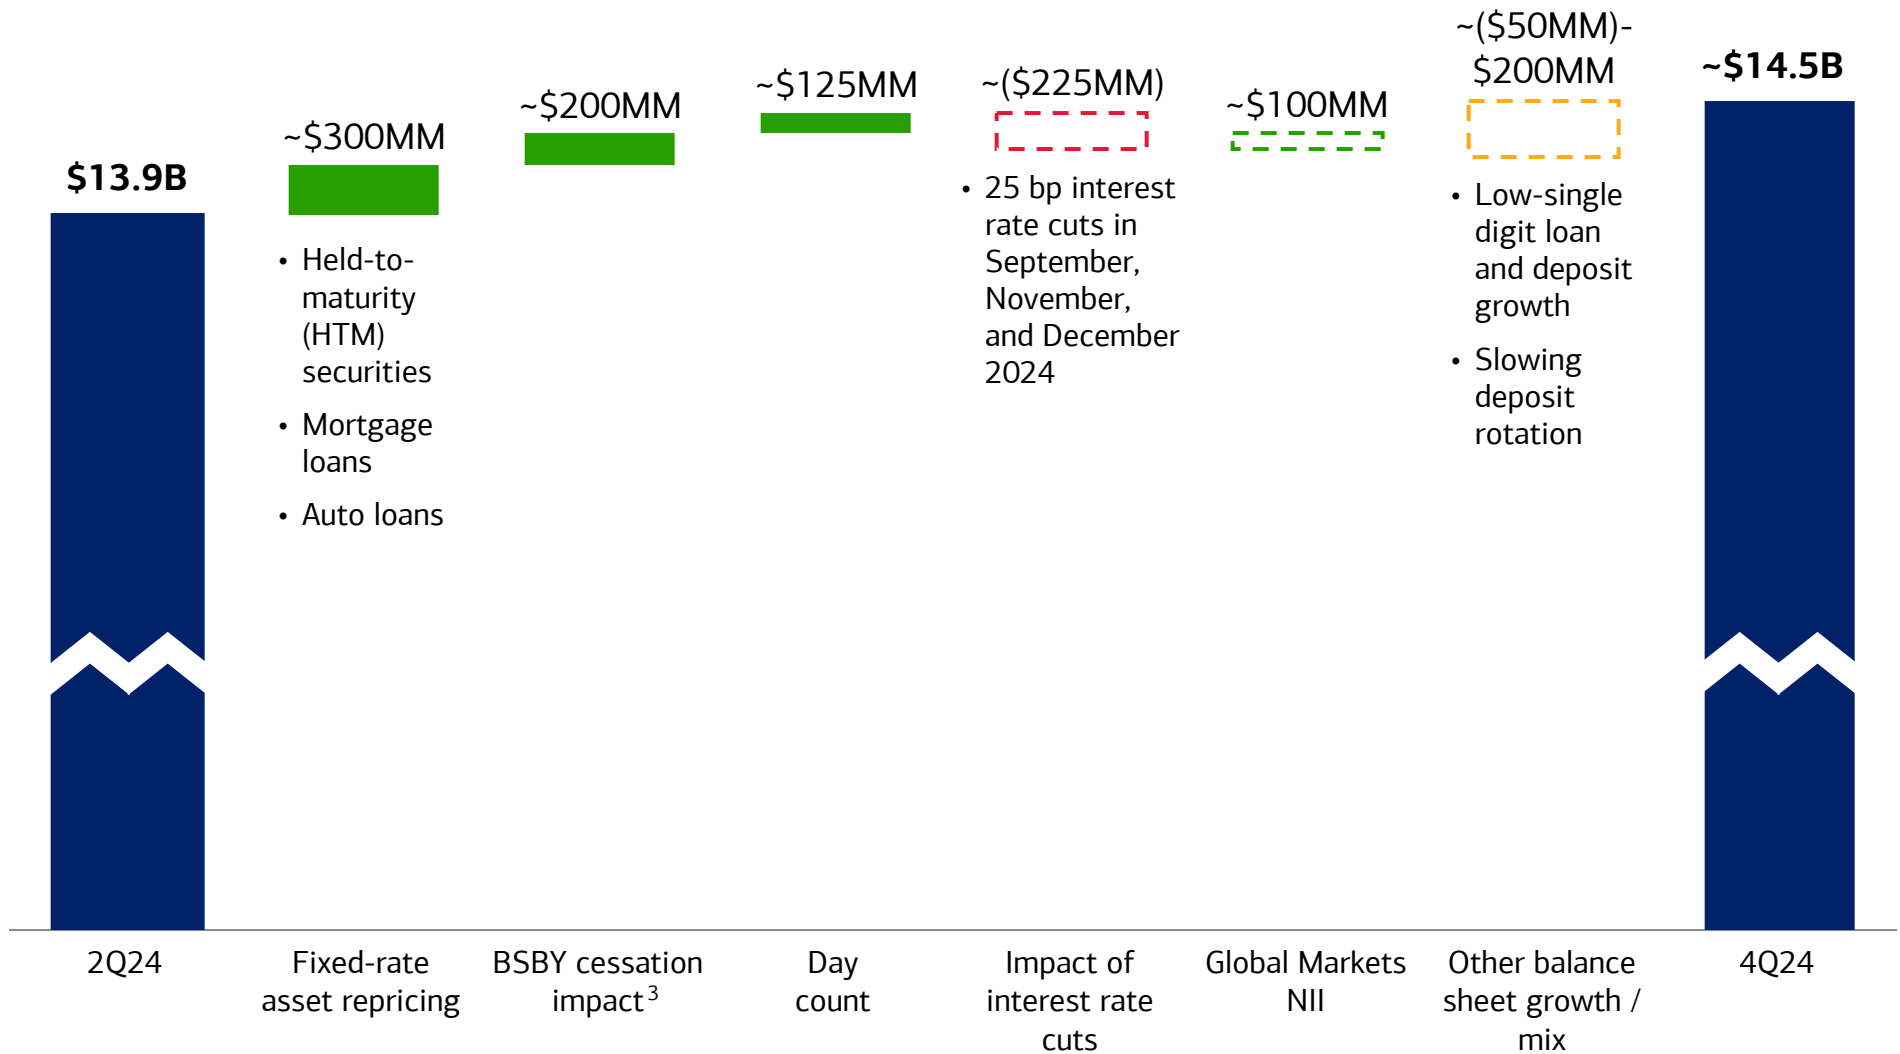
$13.9B

~$300MM

• Held-to-maturity (HTM) securities
• Mortgage loans
• Auto loans

~$200MM

~$125MM

~($225MM)

• 25 bp interest rate cuts in September, November, and December 2024

~$100MM

~($50MM)-$200MM

• Low-single digit loan and deposit growth
• Slowing deposit rotation

~$14.5B

2Q24

Fixed-rate asset repricing

BSBY cessation impact$^3$

Day count

Impact of interest rate cuts

Global Markets NII

Other balance sheet growth / mix

4Q24